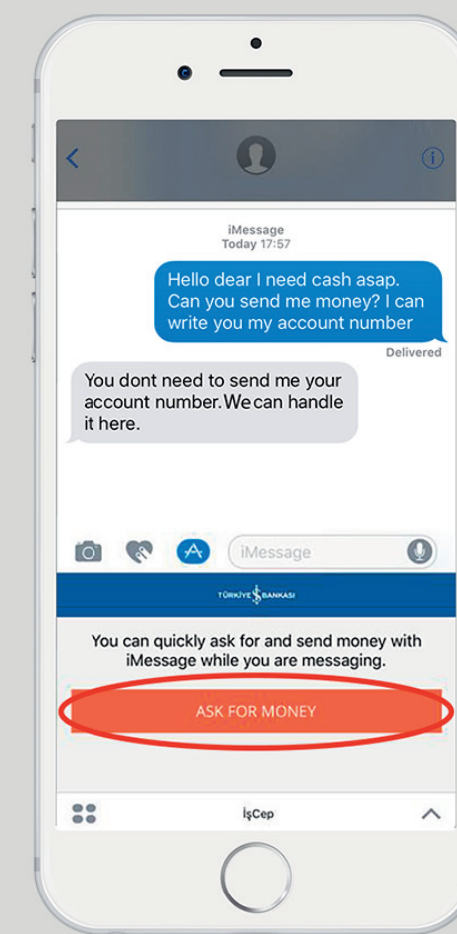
iMessage
Today 17:57

Hello dear I need cash asap. Can you send me money? I can write you my account number

Delivered

You dont need to send me your account number.We can handle it here.

iMessage

TÜRKİYE İŞ BANKASI

You can quickly ask for and send money with iMessage while you are messaging.

ASK FOR MONEY

İşCep